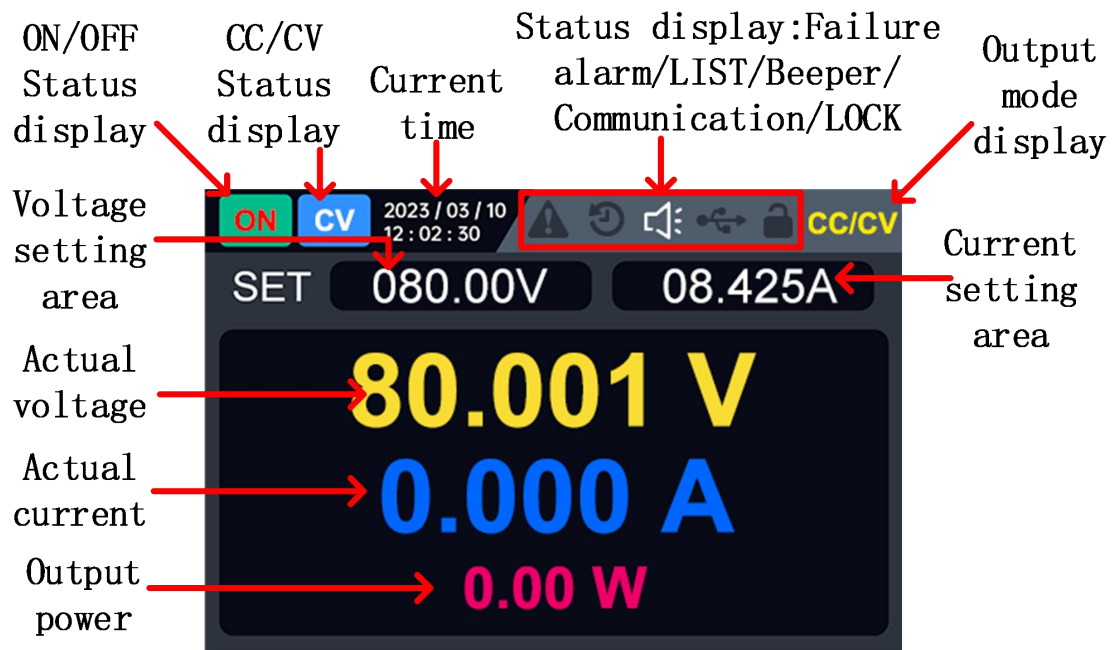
ON/OFF Status display

CC/CV Status display

Current time

Status display:Failure alarm/LIST/Beeper/ Communication/LOCK

Output mode display

ON

CV

2023 / 03 / 10
12 : 02 : 30

CC/CV

Voltage setting area

SET

080.00V

08.425A

Current setting area

Actual voltage

80.001 V

Actual current

0.000 A

Output power

0.00 W